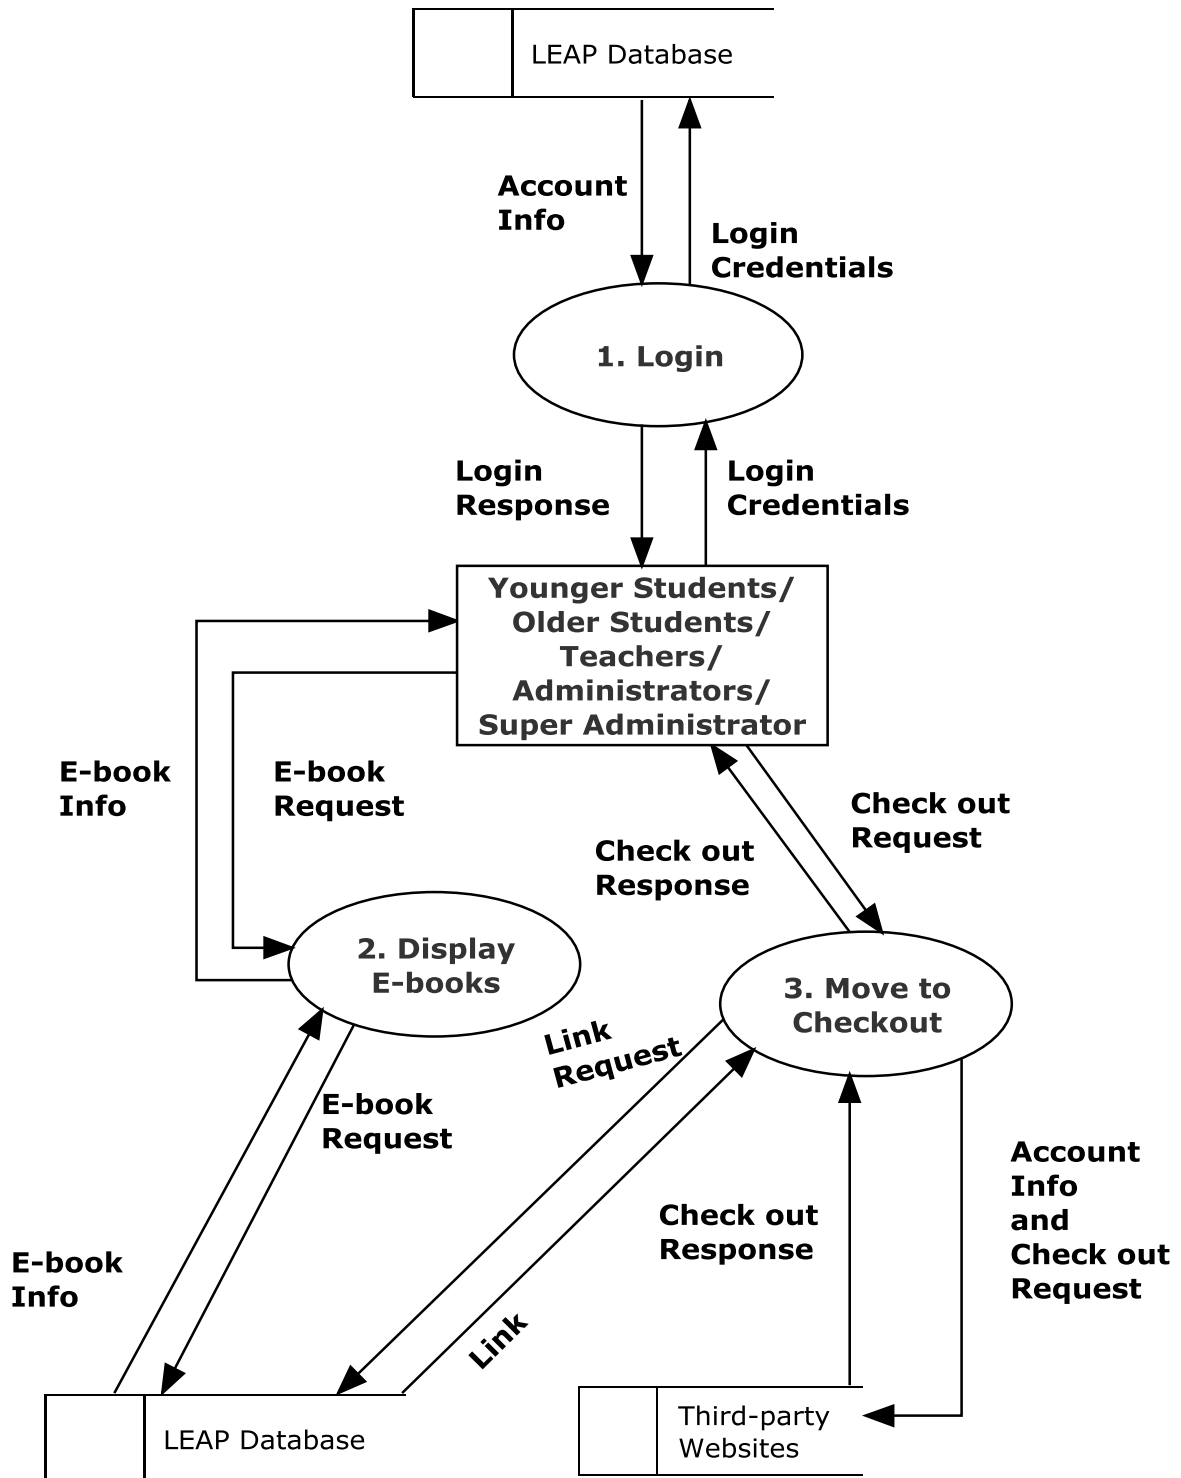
LEAP Database

Account Info

Login Credentials

1. Login

Login Response

Login Credentials

Younger Students/ Older Students/ Teachers/ Administrators/ Super Administrator

E-book Info

E-book Request

Check out Request

Check out Response

2. Display E-books

3. Move to Checkout

Link Request

E-book Request

Account Info and Check out Request

Check out Response

E-book Info

Link

LEAP Database

Third-party Websites